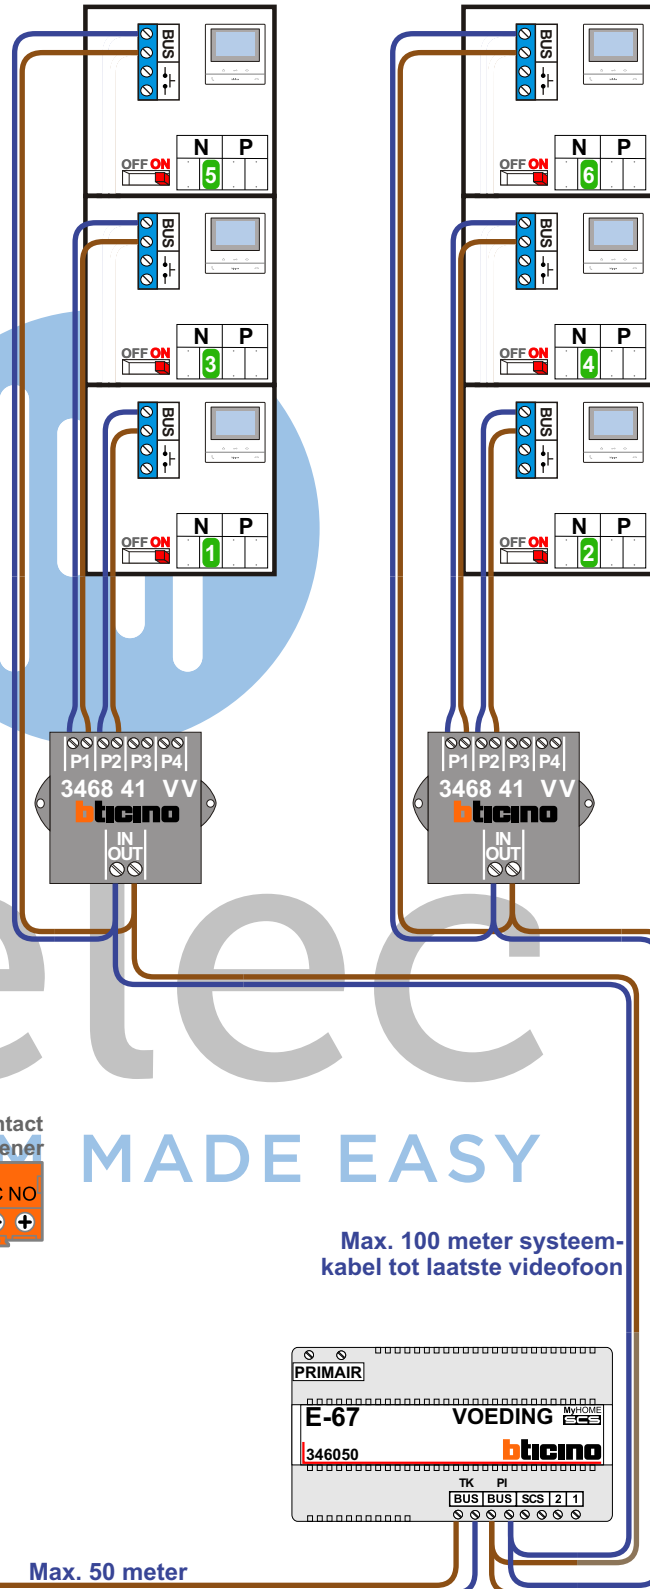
BUS
N P
OFF ON
5
BUS
N P
OFF ON
6
BUS
N P
OFF ON
3
BUS
N P
OFF ON
4
BUS
N P
OFF ON
1
BUS
N P
OFF ON
2
P1 P2 P3 P4
3468 41 VV
bticino
IN
OUT
P1 P2 P3 P4
3468 41 VV
bticino
IN
OUT
etec
ntact
ener
C NO
MADE EASY
Max. 100 meter systeemkabel tot laatste videofoon
PRIMAIR
E-67
VOEDING
MyHOME SCS
346050
bticino
TK PI
BUS BUS SCS 2 1
Max. 50 meter